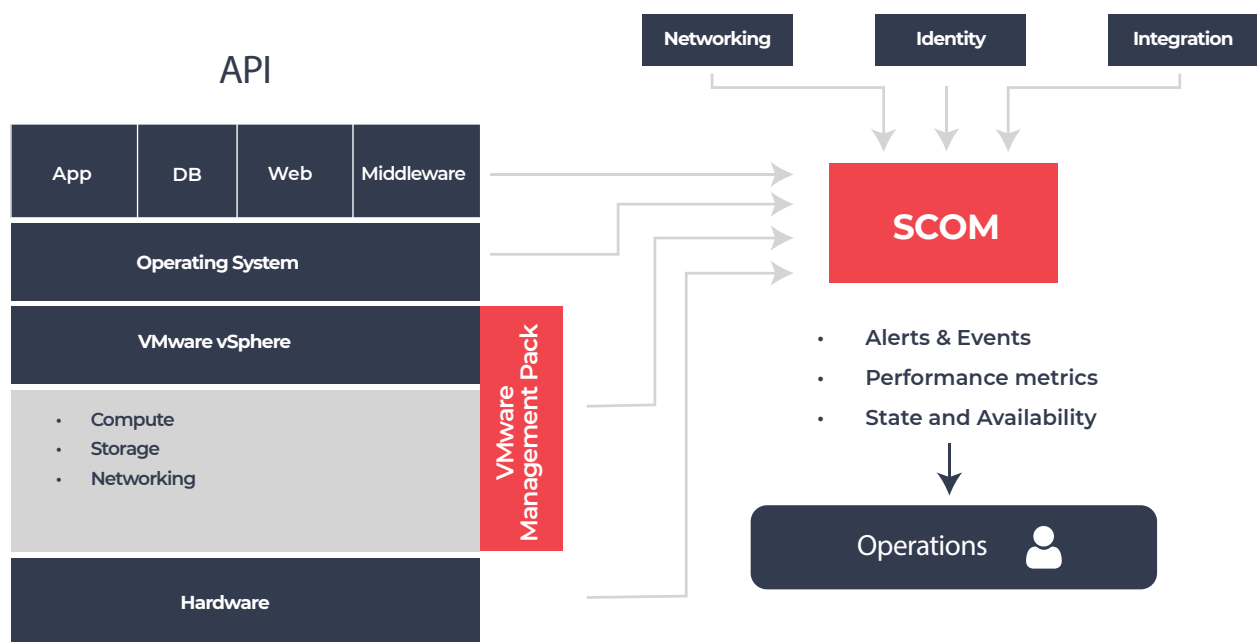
API

| App | DB | Web | Middleware |
|---|---|---|---|

Operating System

VMware vSphere

- Compute
- Storage
- Networking

Hardware

VMware Management Pack

Networking

Identity

Integration

SCOM

- Alerts & Events
- Performance metrics
- State and Availability

Operations